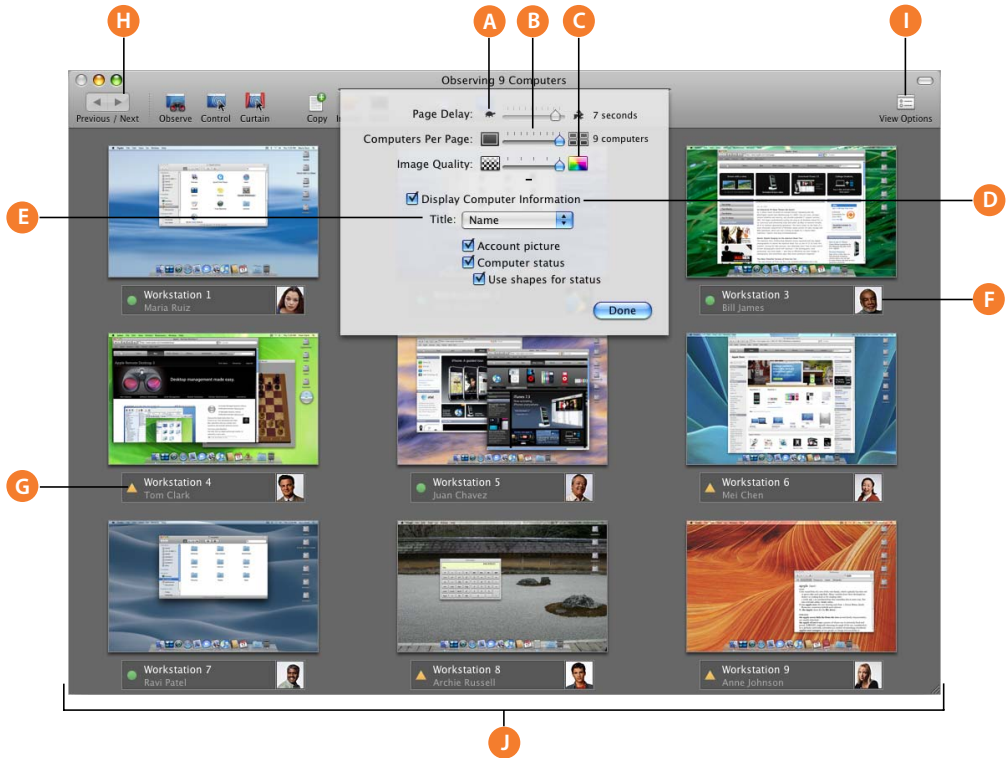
H

A

B

C

I

Observing 9 Computers

Previous / Next

Observe

Control

Curtain

Copy

View Options

Page Delay:

7 seconds

Computers Per Page:

9 computers

Image Quality:

Display Computer Information

D

E

Title: Name

Account picture

Computer status

Use shapes for status

Done

Workstation 1
Maria Ruiz

Workstation 3
Bill James

F

Workstation 4
Tom Clark

G

Workstation 5
Juan Chavez

Workstation 6
Mei Chen

Workstation 7
Ravi Patel

Workstation 8
Archie Russell

Workstation 9
Anne Johnson

J